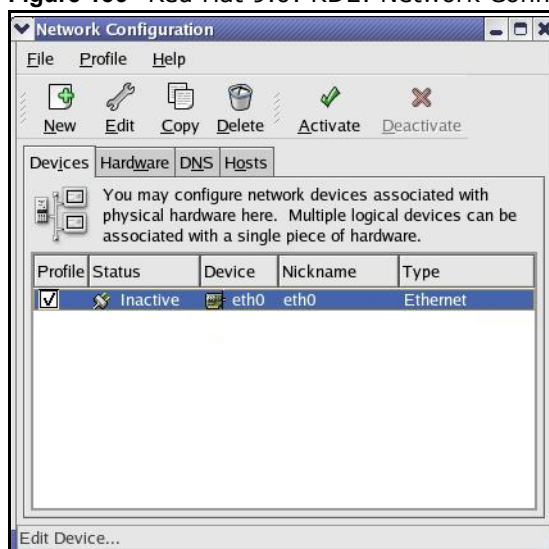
Figure 133 Red Hat 9.0: KDE: Network Conn

Network Configuration

File Profile Help

New Edit Copy Delete Activate Deactivate

Devices Hardware DNS Hosts

You may configure network devices associated with physical hardware here. Multiple logical devices can be associated with a single piece of hardware.

| Profile | Status | Device | Nickname | Type |
|---|---|---|---|---|
| ☑ | Inactive | eth0 | eth0 | Ethernet |

Edit Device...